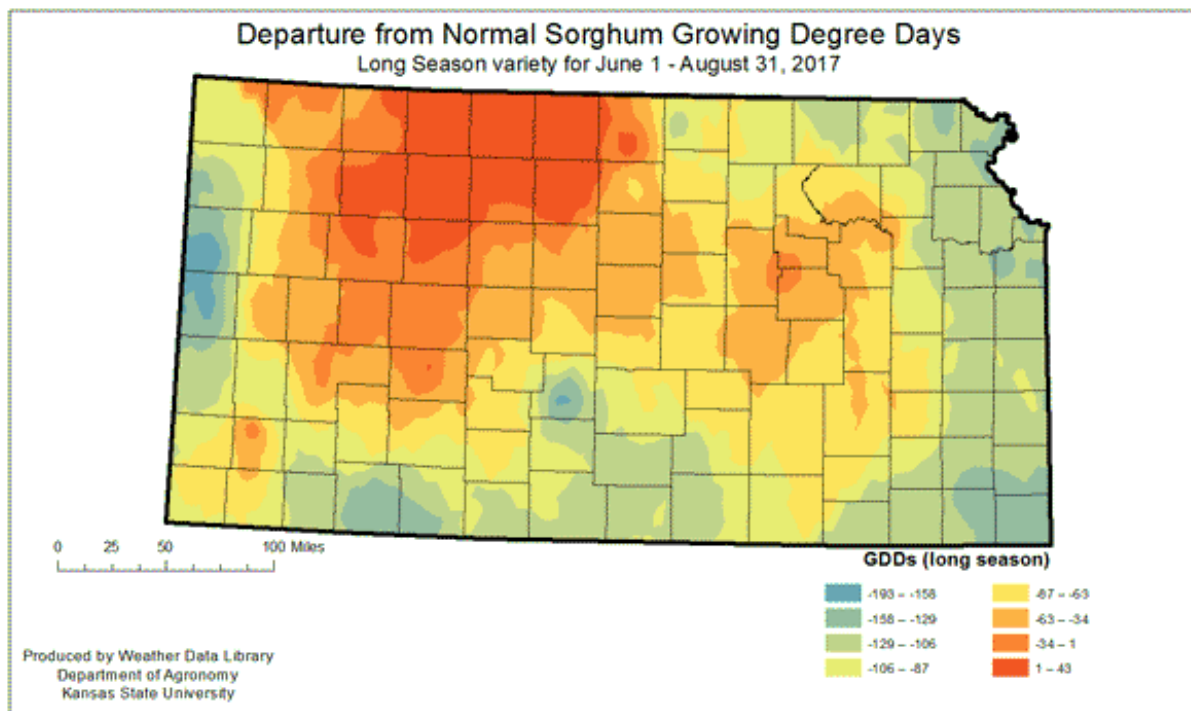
Departure from Normal Sorghum Growing Degree Days
Long Season variety for June 1 - August 31, 2017

0 25 50 100 Miles

GDDs (long season)

-193 – -158
-158 – -129
-129 – -106
-106 – -87
-87 – -63
-63 – -34
-34 – 1
1 – 43

Produced by Weather Data Library
Department of Agronomy
Kansas State University